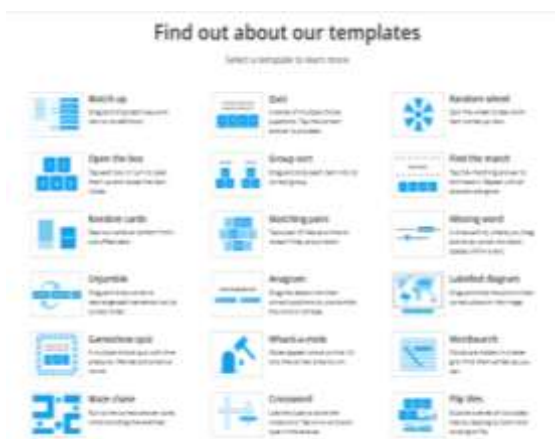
Find out about our templates

Select a template to learn more

Match up
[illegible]

Quiz
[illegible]

Random wheel
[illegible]

Open the box
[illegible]

Group sort
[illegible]

Find the match
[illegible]

Random cards
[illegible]

Matching pairs
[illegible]

Missing word
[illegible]

Unjumble
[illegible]

Anagram
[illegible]

Labelled diagram
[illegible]

Gameshow quiz
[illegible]

Whack-a-mole
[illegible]

Wordsearch
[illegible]

Maze chase
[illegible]

Crossword
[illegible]

Flip tiles
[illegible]